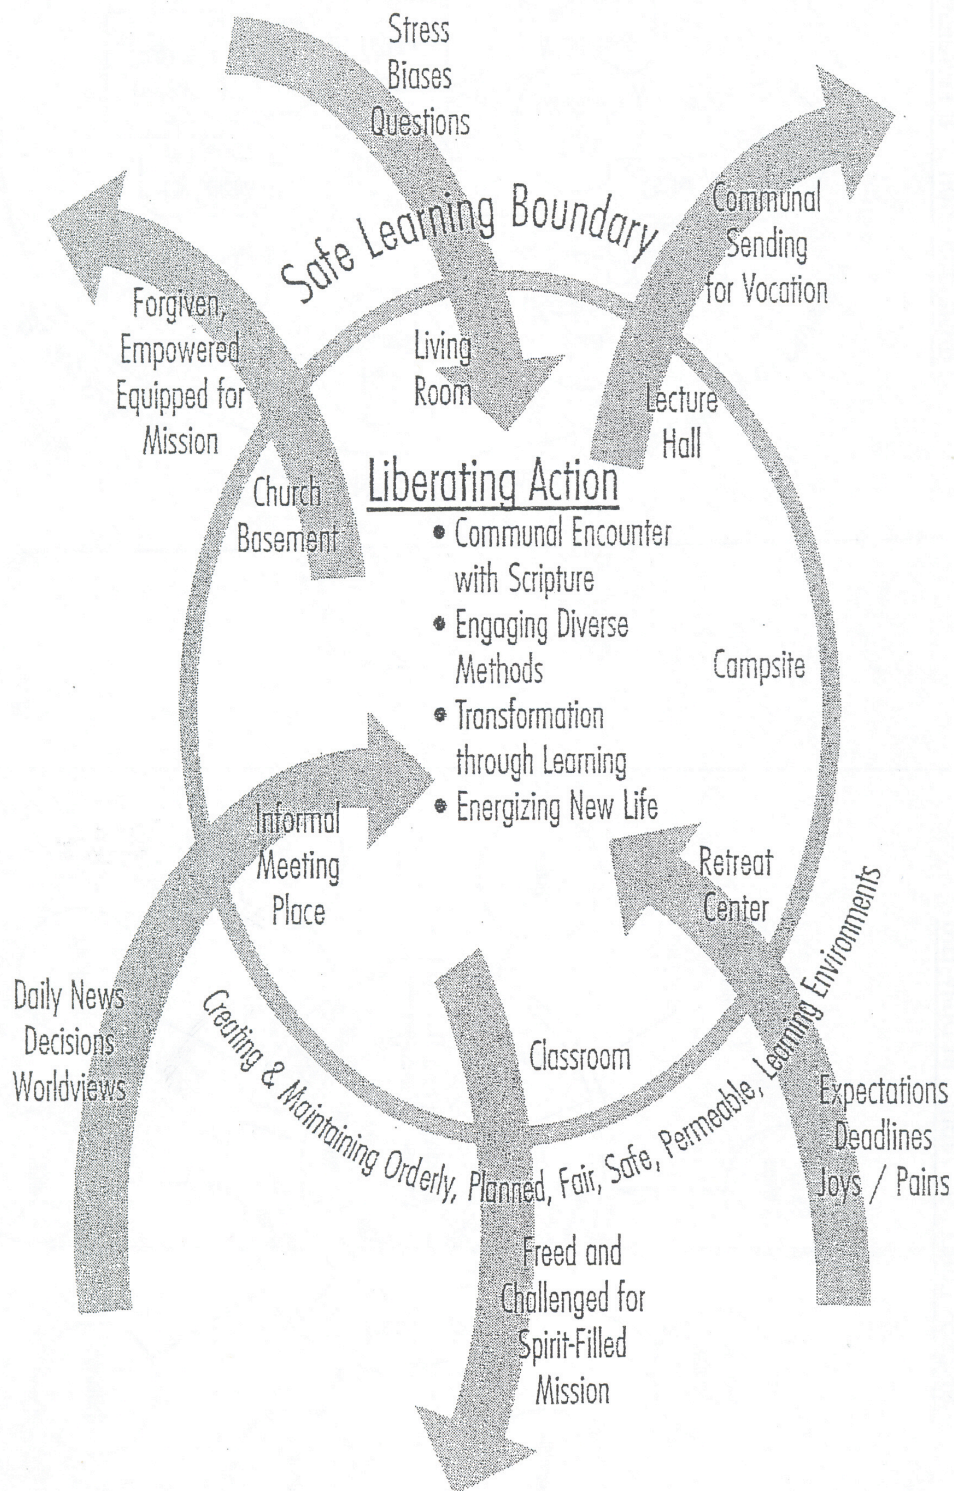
Stress
Biases
Questions

Safe Learning Boundary

Communal Sending for Vocation

Forgiven, Empowered Equipped for Mission

Living Room

Lecture Hall

Church Basement

Liberating Action
• Communal Encounter with Scripture
• Engaging Diverse Methods
• Transformation through Learning
• Energizing New Life

Campsite

Informal Meeting Place

Retreat Center

Daily News
Decisions
Worldviews

Classroom

Creating & Maintaining Orderly, Planned, Fair, Safe, Permeable, Learning Environments

Expectations
Deadlines
Joys / Pains

Freed and Challenged for Spirit-Filled Mission